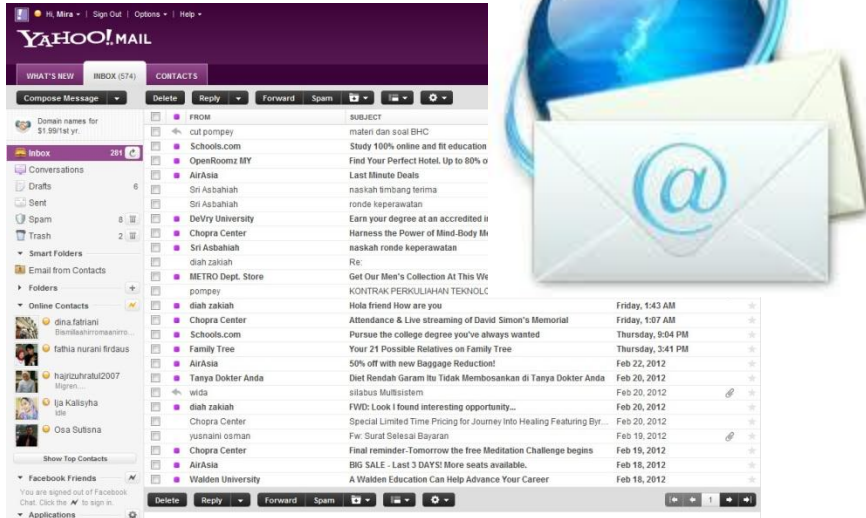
Hi, Mira | Sign Out | Options | Help

YAHOO! MAIL

WHAT'S NEW INBOX (574) CONTACTS

Compose Message

Delete Reply Forward Spam

Domain names for $1.99/1st yr.

Inbox 281
Conversations
Drafts 6
Sent
Spam 8
Trash 2

Smart Folders
Email from Contacts
Folders
Online Contacts

dina.fatriani Bismillaahirromaaniirro...
fathia nurani firdaus
hajrizuhratul2007 Migren...
tja Kalisyha Idle
Osa Sutisna

Show Top Contacts

Facebook Friends
You are signed out of Facebook Chat. Click the to sign in.
Applications

| FROM | SUBJECT | |
|---|---|---|
| cut pompey | materi dan soal BHC | |
| Schools.com | Study 100% online and fit education | |
| OpenRoomz MY | Find Your Perfect Hotel. Up to 80% o | |
| AirAsia | Last Minute Deals | |
| Sri Asbahiah | naskah timbang terima | |
| Sri Asbahiah | ronde keperawatan | |
| DeVry University | Earn your degree at an accredited i | |
| Chopra Center | Harness the Power of Mind-Body M | |
| Sri Asbahiah | naskah ronde keperawatan | |
| diah zakiah | Re: | |
| METRO Dept. Store | Get Our Men's Collection At This We | |
| pompey | KONTRAK PERKULIAHAN TEKNOLO | |
| diah zakiah | Hola friend How are you | Friday, 1:43 AM |
| Chopra Center | Attendance & Live streaming of David Simon's Memorial | Friday, 1:07 AM |
| Schools.com | Pursue the college degree you've always wanted | Thursday, 9:04 PM |
| Family Tree | Your 21 Possible Relatives on Family Tree | Thursday, 3:41 PM |
| AirAsia | 50% off with new Baggage Reduction! | Feb 20, 2012 |
| Tanya Dokter Anda | Diet Rendah Garam Itu Tidak Membosankan di Tanya Dokter Anda | Feb 20, 2012 |
| wida | silabus Multisistem | Feb 20, 2012 |
| diah zakiah | FWD: Look I found interesting opportunity... | Feb 20, 2012 |
| Chopra Center | Special Limited Time Pricing for Journey Into Healing Featuring Byr... | Feb 20, 2012 |
| yusnaini osman | Fw: Surat Selesai Bayaran | Feb 19, 2012 |
| Chopra Center | Final reminder-Tomorrow the free Meditation Challenge begins | Feb 19, 2012 |
| AirAsia | BIG SALE - Last 3 DAYS! More seats available. | Feb 18, 2012 |
| Walden University | A Walden Education Can Help Advance Your Career | Feb 18, 2012 |

Delete Reply Forward Spam 1

@